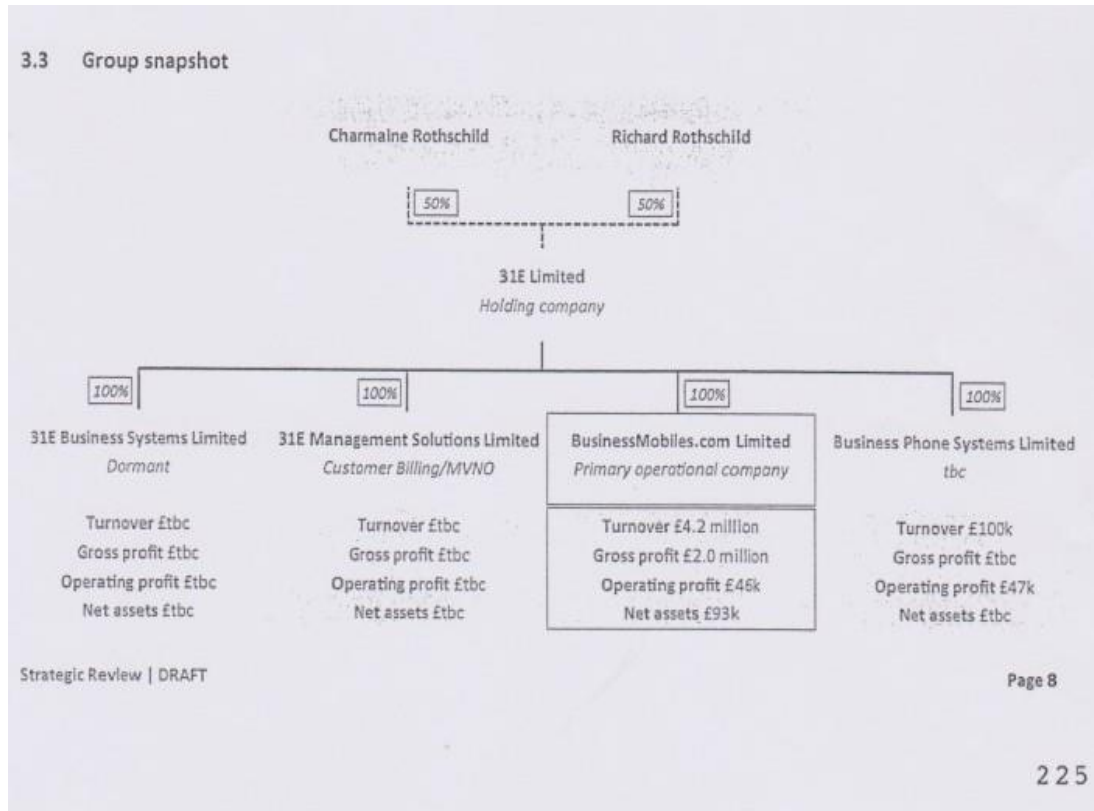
3.3 Group snapshot

Charmaine Rothschild

Richard Rothschild

50%

50%

31E Limited
Holding company

100%

100%

100%

100%

31E Business Systems Limited
Dormant

Turnover £tbc
Gross profit £tbc
Operating profit £tbc
Net assets £tbc

31E Management Solutions Limited
Customer Billing/MVNO

Turnover £tbc
Gross profit £tbc
Operating profit £tbc
Net assets £tbc

BusinessMobiles.com Limited
Primary operational company

Turnover £4.2 million
Gross profit £2.0 million
Operating profit £46k
Net assets £93k

Business Phone Systems Limited
tbc

Turnover £100k
Gross profit £tbc
Operating profit £47k
Net assets £tbc

Strategic Review | DRAFT

Page 8

225